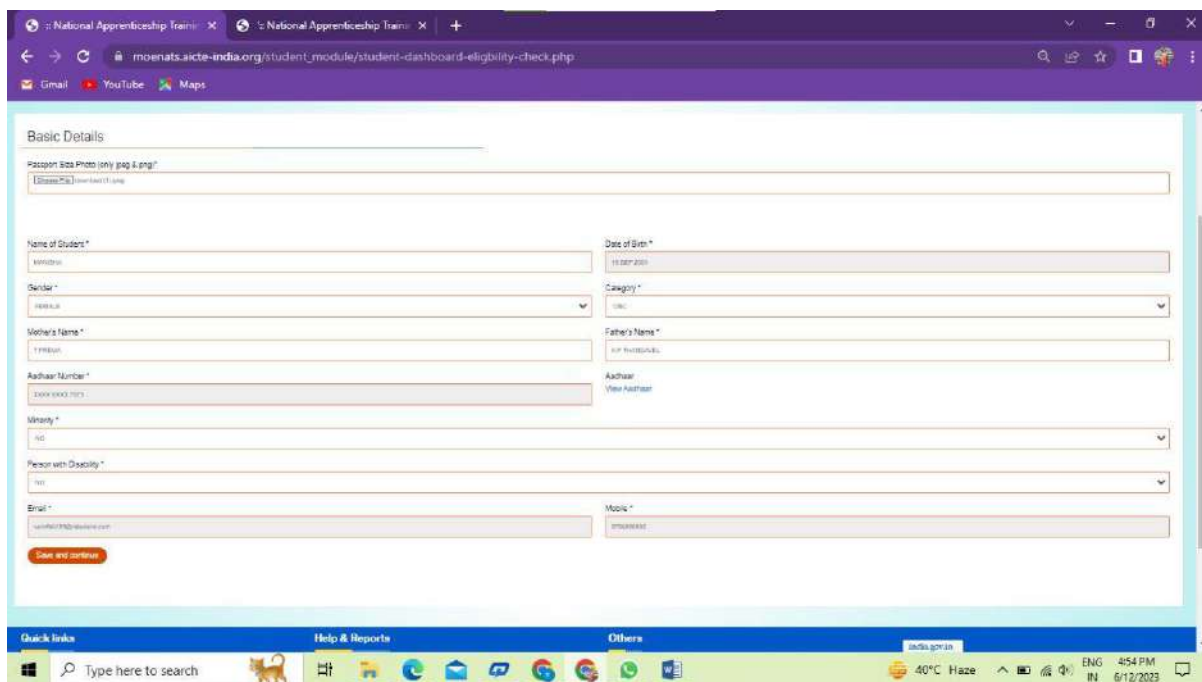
:: National Apprenticeship Trainin ×
:: National Apprenticeship Trainin ×
+

moenats.aicte-india.org/student_module/student-dashboard-eligbility-check.php

Gmail YouTube Maps

Basic Details

Passport Size Photo (only jpeg & png)*
Choose File download (1).jpeg

Name of Student *
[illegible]

Date of Birth *
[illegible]

Gender *
FEMALE

Category *
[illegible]

Mother's Name *
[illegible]

Father's Name *
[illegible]

Aadhaar Number *
XXXX XXXX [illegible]

Aadhaar
View Aadhaar

Minority *
NO

Person with Disability *
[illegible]

Email *
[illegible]

Mobile *
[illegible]

Save and continue

Quick links
Help & Reports
Others

india.gov.in

Type here to search

40°C Haze
ENG IN
4:54 PM
6/12/2023